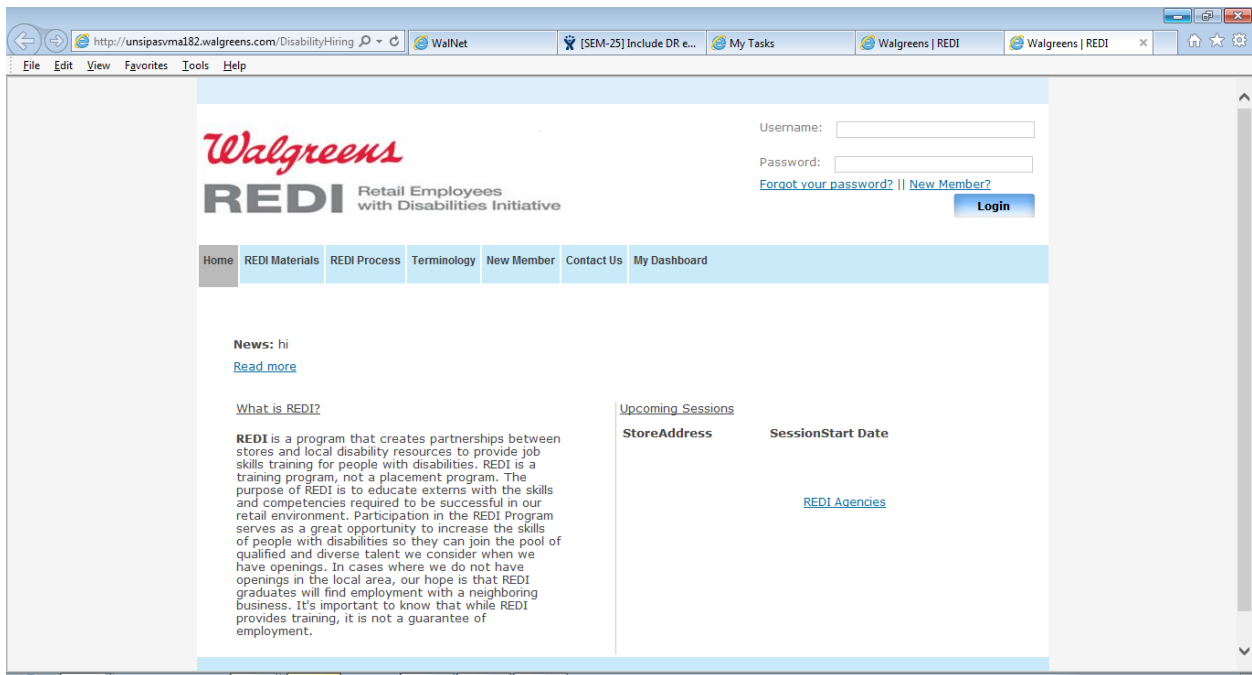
http://unsipasvma182.walgreens.com/DisabilityHiring

WalNet

[SEM-25] Include DR e...

My Tasks

Walgreens | REDI

Walgreens | REDI

File Edit View Favorites Tools Help

Walgreens
REDI Retail Employees with Disabilities Initiative

Username:

Password:

Forgot your password? || New Member?

Login

Home | REDI Materials | REDI Process | Terminology | New Member | Contact Us | My Dashboard

**News:** hi

Read more

What is REDI?

**REDI** is a program that creates partnerships between stores and local disability resources to provide job skills training for people with disabilities. REDI is a training program, not a placement program. The purpose of REDI is to educate externs with the skills and competencies required to be successful in our retail environment. Participation in the REDI Program serves as a great opportunity to increase the skills of people with disabilities so they can join the pool of qualified and diverse talent we consider when we have openings. In cases where we do not have openings in the local area, our hope is that REDI graduates will find employment with a neighboring business. It's important to know that while REDI provides training, it is not a guarantee of employment.

Upcoming Sessions

| StoreAddress | SessionStart Date |
|---|---|

REDI Agencies